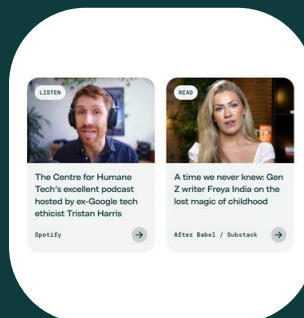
LISTEN

The Centre for Humane Tech's excellent podcast hosted by ex-Google tech ethicist Tristan Harris

Spotify

READ

A time we never knew: Gen Z writer Freya India on the lost magic of childhood

After Babel / Substack